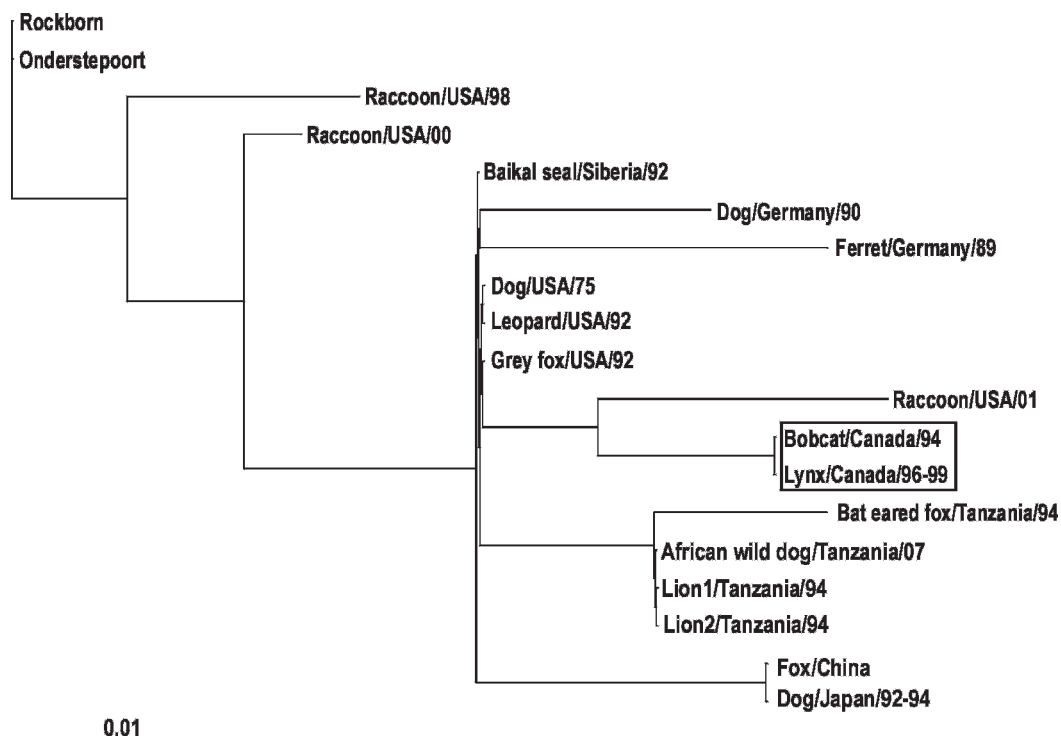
Rockborn
Onderstepoort
Raccoon/USA/98
Raccoon/USA/00
Baikal seal/Siberia/92
Dog/Germany/90
Ferret/Germany/89
Dog/USA/75
Leopard/USA/92
Grey fox/USA/92
Raccoon/USA/01
Bobcat/Canada/94
Lynx/Canada/96-99
Bat eared fox/Tanzania/94
African wild dog/Tanzania/07
Lion1/Tanzania/94
Lion2/Tanzania/94
Fox/China
Dog/Japan/92-94
0.01